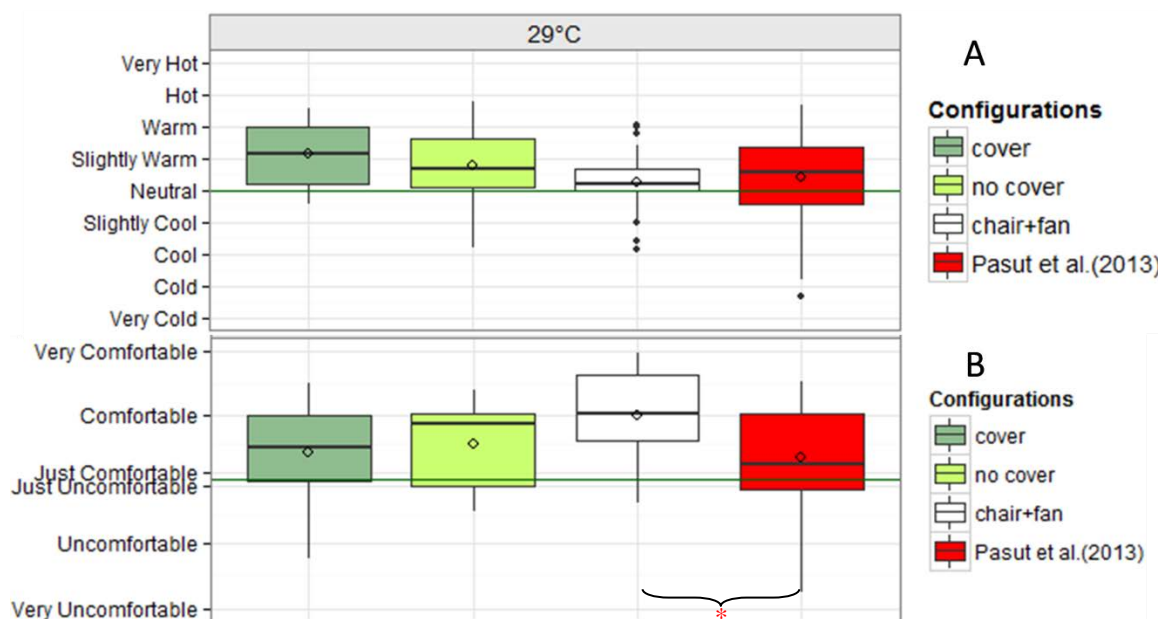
29°C

A

Very Hot
Hot
Warm
Slightly Warm
Neutral
Slightly Cool
Cool
Cold
Very Cold

Configurations
cover
no cover
chair+fan
Pasut et al.(2013)

B

Very Comfortable
Comfortable
Just Comfortable
Just Uncomfortable
Uncomfortable
Very Uncomfortable

Configurations
cover
no cover
chair+fan
Pasut et al.(2013)

*